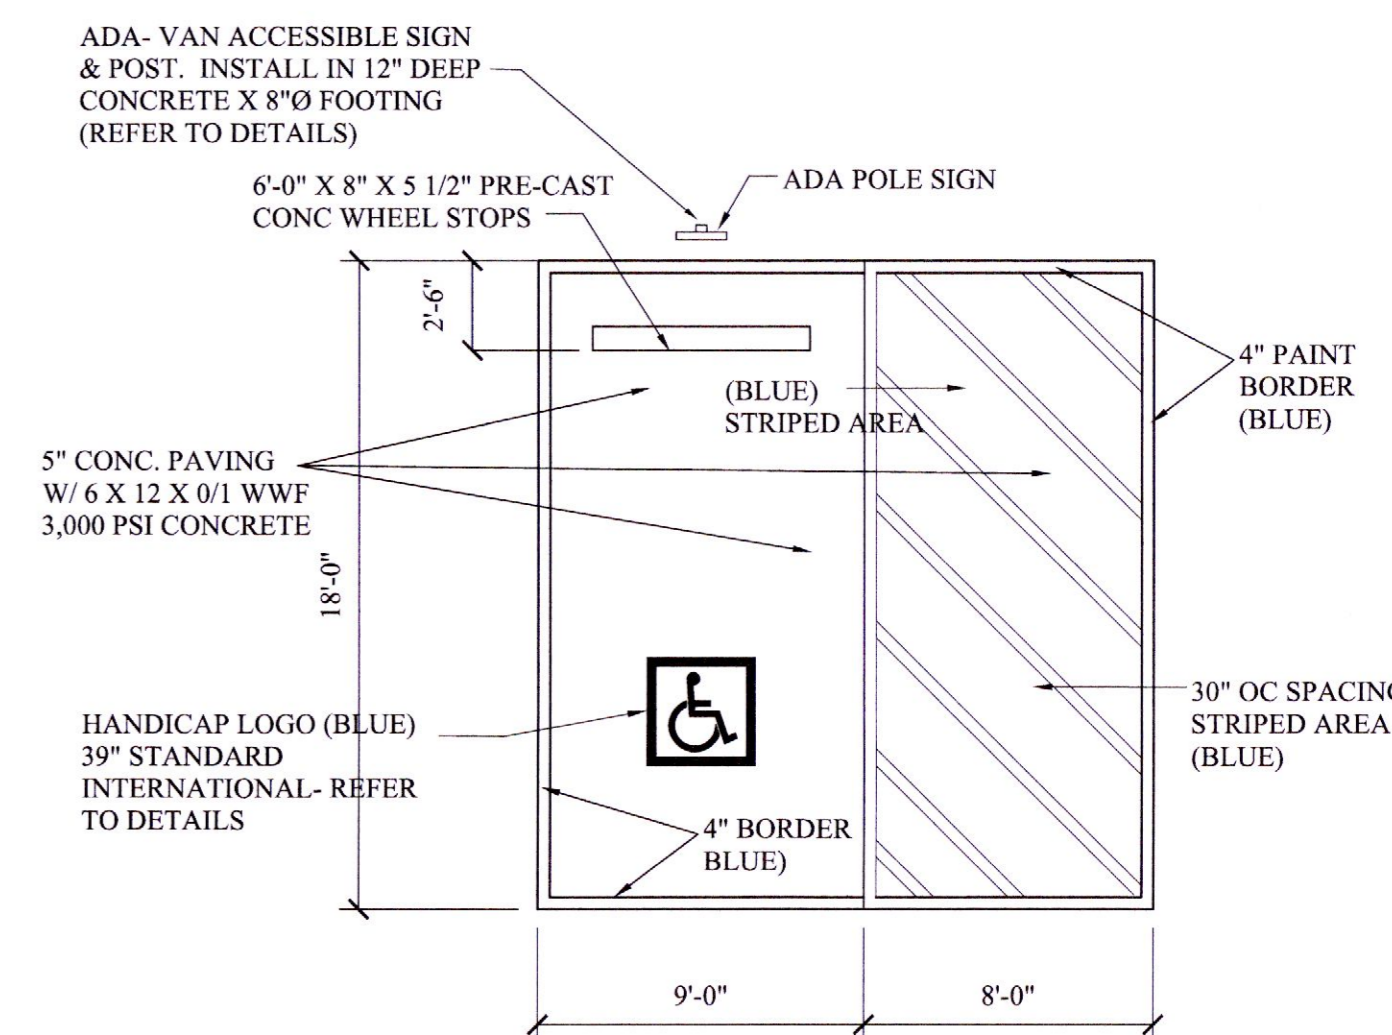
ADA- VAN ACCESSIBLE SIGN & POST. INSTALL IN 12" DEEP CONCRETE X 8"Ø FOOTING (REFER TO DETAILS)

ADA POLE SIGN

6'-0" X 8" X 5 1/2" PRE-CAST CONC WHEEL STOPS

2'-6"

4" PAINT BORDER (BLUE)

(BLUE) STRIPED AREA

5" CONC. PAVING W/ 6 X 12 X 0/1 WWF 3,000 PSI CONCRETE

18'-0"

HANDICAP LOGO (BLUE) 39" STANDARD INTERNATIONAL- REFER TO DETAILS

30" OC SPACIN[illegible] STRIPED AREA (BLUE)

4" BORDER BLUE)

9'-0"

8'-0"